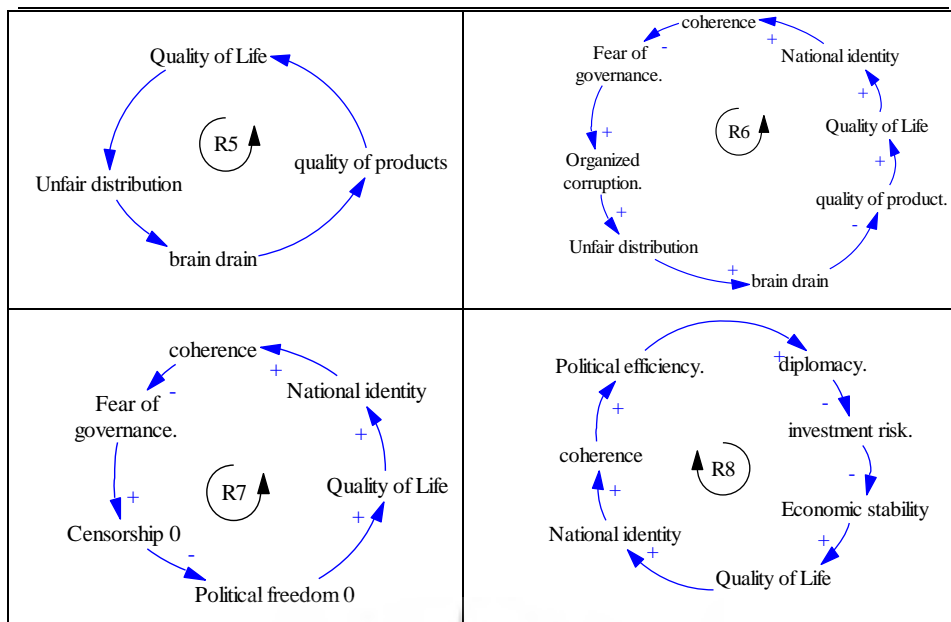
Quality of Life
R5
Unfair distribution
quality of products
brain drain

coherence
Fear of governance.
National identity
R6
Quality of Life
Organized corruption.
quality of product.
Unfair distribution
brain drain
-
+
+
+
+
+
-
+

coherence
Fear of governance.
National identity
R7
Quality of Life
Censorship 0
Political freedom 0
-
+
+
+
+
-

Political efficiency.
diplomacy.
investment risk.
coherence
R8
Economic stability
National identity
Quality of Life
+
-
-
+
+
+
+